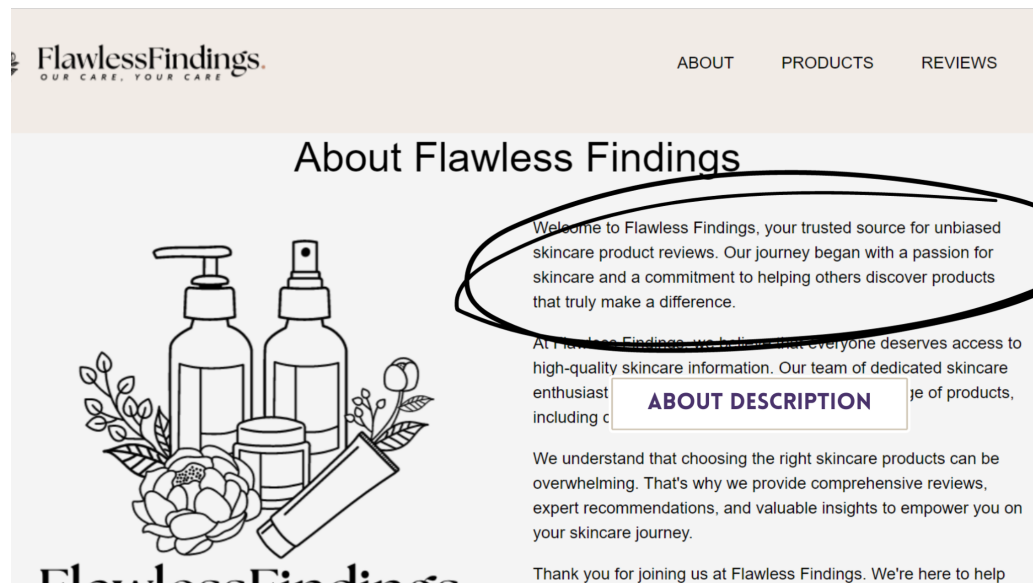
FlawlessFindings.
OUR CARE, YOUR CARE

ABOUT PRODUCTS REVIEWS

About Flawless Findings

Welcome to Flawless Findings, your trusted source for unbiased skincare product reviews. Our journey began with a passion for skincare and a commitment to helping others discover products that truly make a difference.

At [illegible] that everyone deserves access to high-quality skincare information. Our team of dedicated skincare enthusiast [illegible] ge of products, including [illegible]

ABOUT DESCRIPTION

We understand that choosing the right skincare products can be overwhelming. That's why we provide comprehensive reviews, expert recommendations, and valuable insights to empower you on your skincare journey.

Thank you for joining us at Flawless Findings. We're here to help

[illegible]